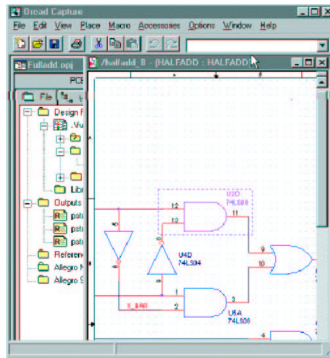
Orcad Capture
File Edit View Place Macro Accessories Options Window Help
Fulladd.opj
PCB
File
Design R
.\fu
Libr
Outputs
patt
patt
patt
Referen
Allegro M
Allegro S
/halfadd_B - (HALFADD : HALFADD)
U3D
74LS08
12
13
11
U4D
74LS04
9
10
X_BAR
2
1
3
U5A
74LS08